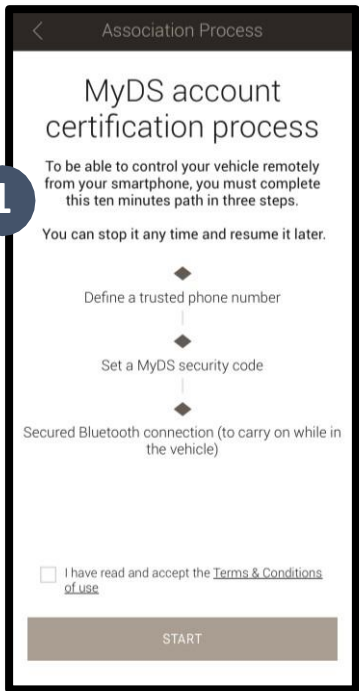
Association Process

MyDS account certification process

1

To be able to control your vehicle remotely from your smartphone, you must complete this ten minutes path in three steps.

You can stop it any time and resume it later.

Define a trusted phone number

Set a MyDS security code

Secured Bluetooth connection (to carry on while in the vehicle)

I have read and accept the Terms & Conditions of use

START